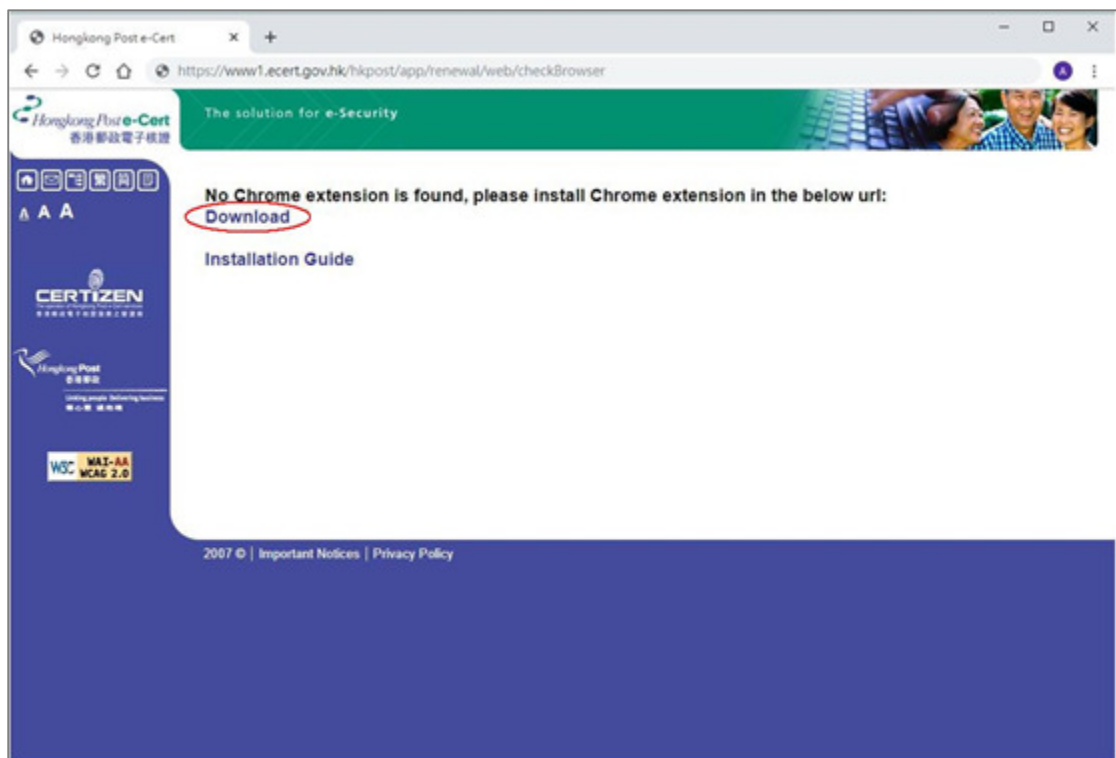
Hongkong Post e-Cert ×

https://www1.ecert.gov.hk/hkpost/app/renewal/web/checkBrowser

Hongkong Post e-Cert
香港郵政電子核證

The solution for e-Security

繁 简

A A A

CERTIZEN

Hongkong Post
香港郵政

Linking people Delivering business
傳心意 遞商機

W3C WAI-AA WCAG 2.0

No Chrome extension is found, please install Chrome extension in the below url:

Download

Installation Guide

2007 © | Important Notices | Privacy Policy